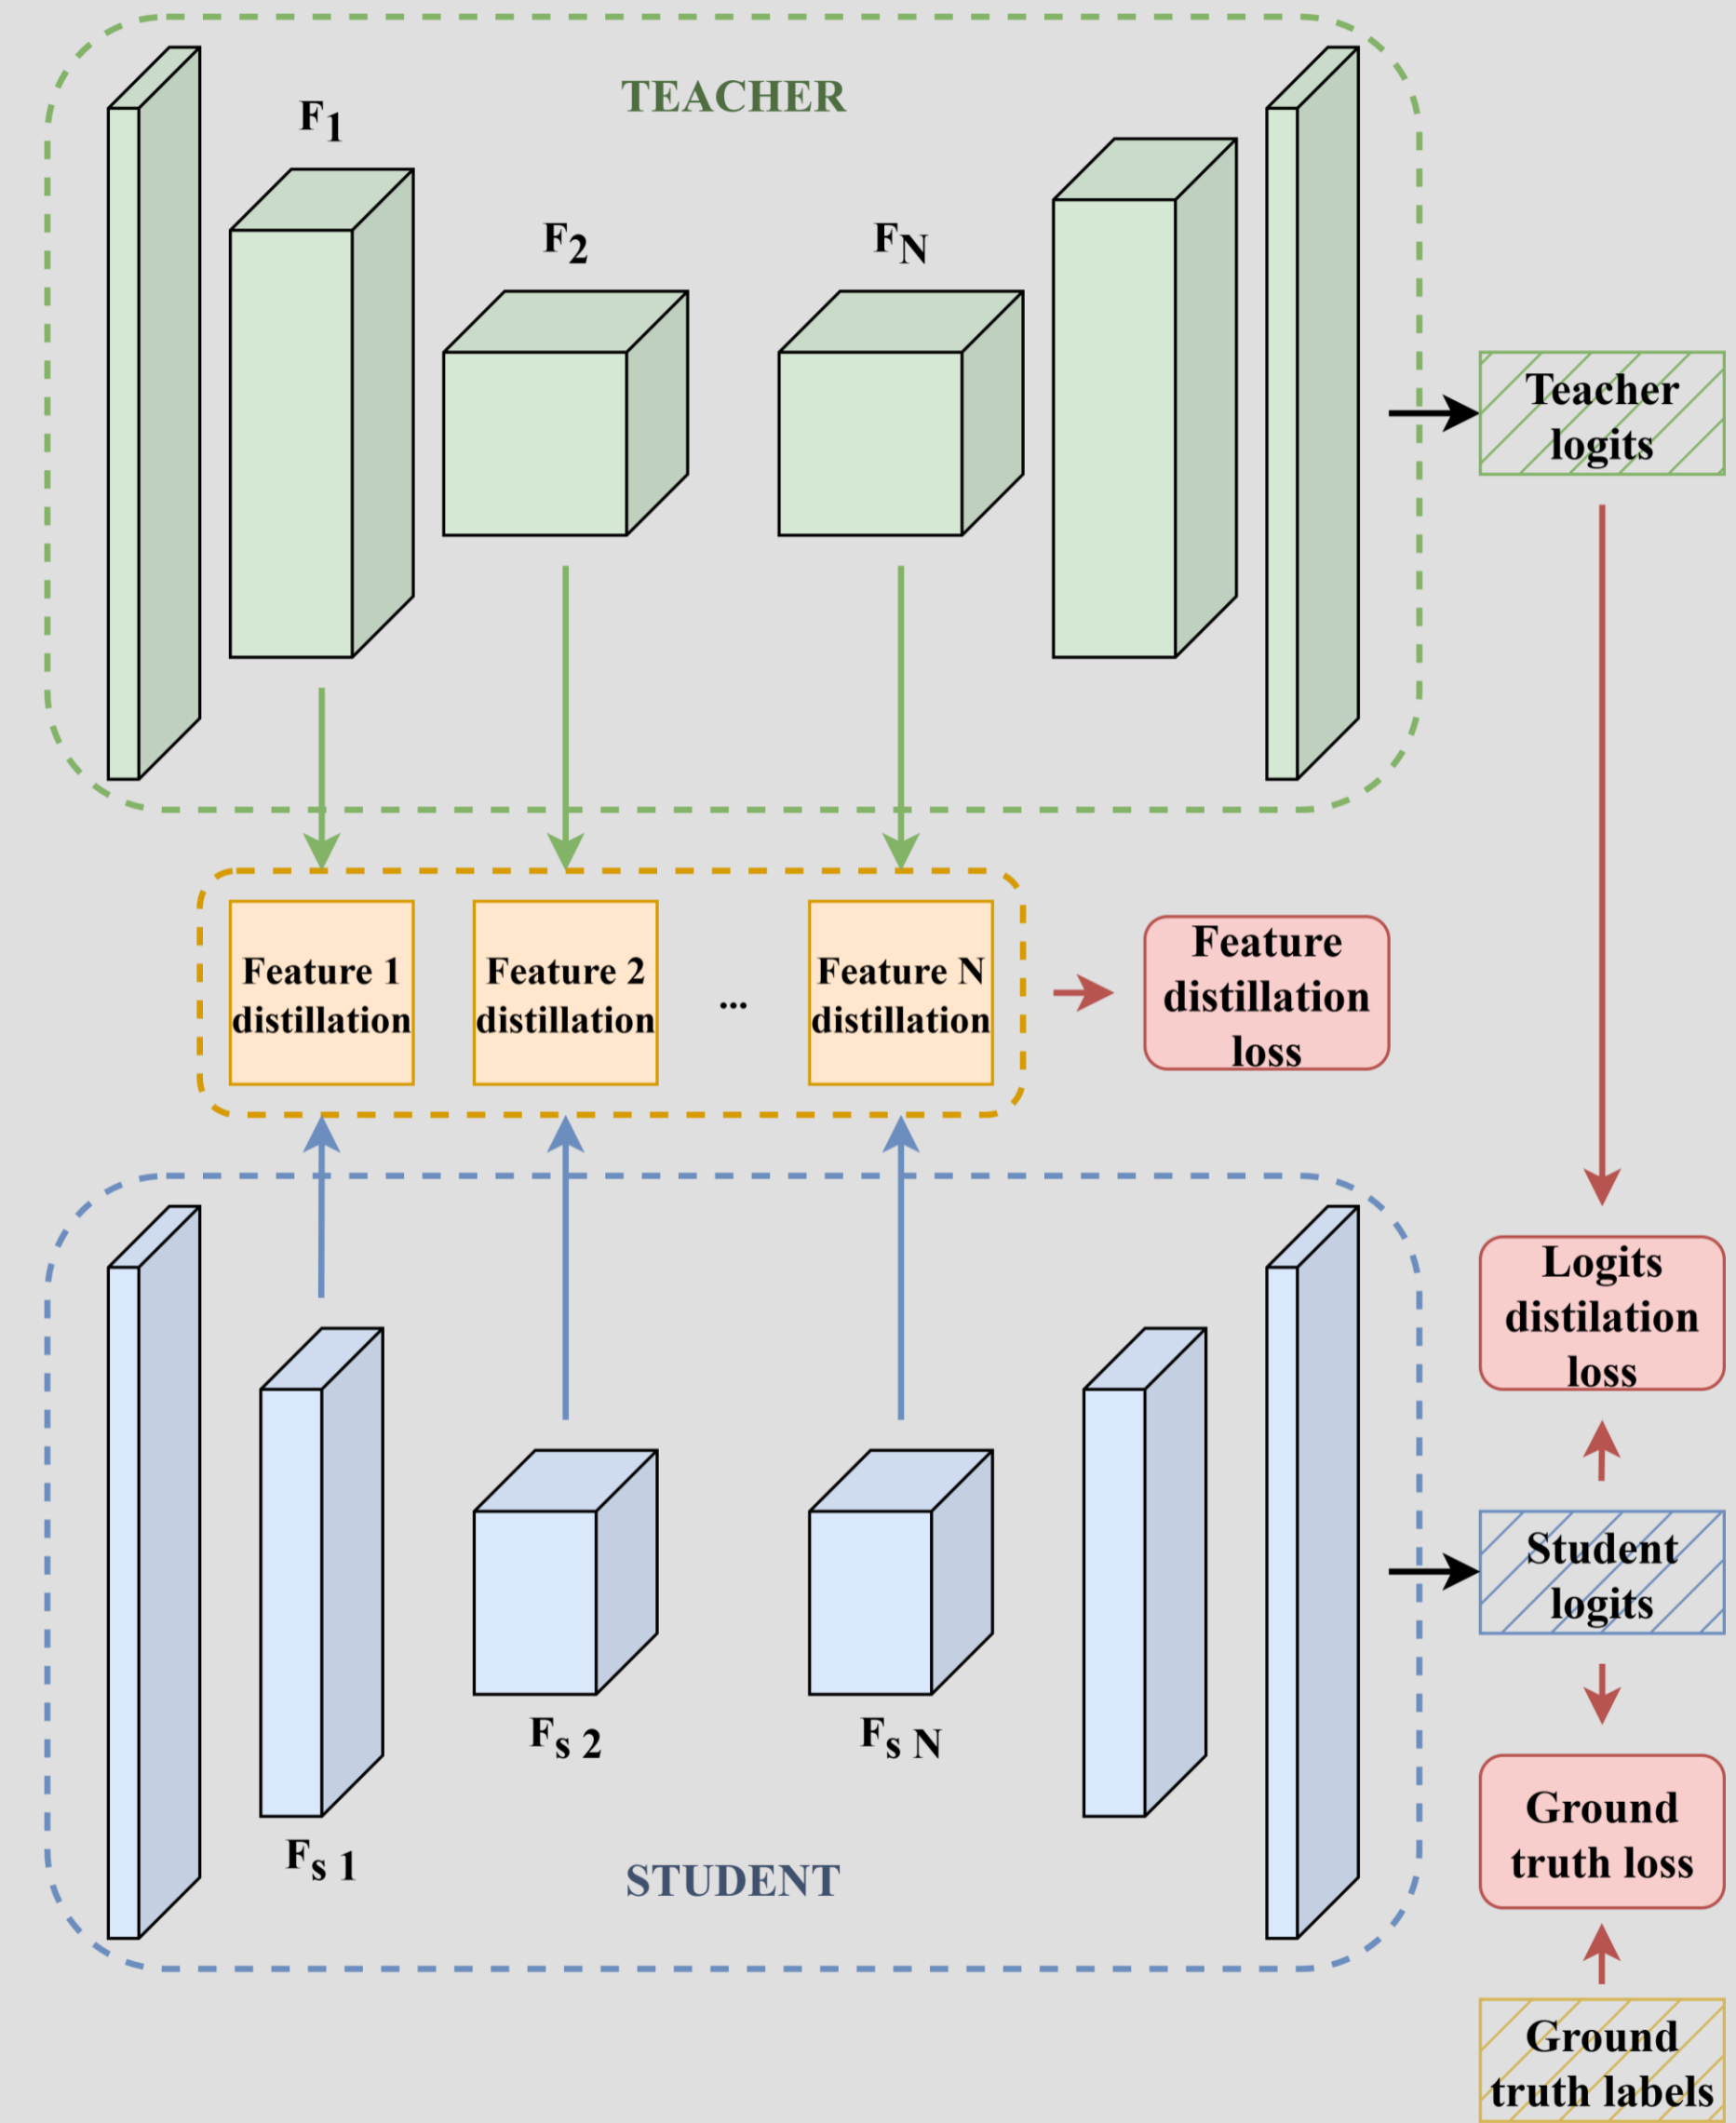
TEACHER

$F_1$

$F_2$

$F_N$

Teacher logits

Feature 1 distillation

Feature 2 distillation

...

Feature N distillation

Feature distillation loss

Logits distilation loss

Student logits

Ground truth loss

Ground truth labels

$F_s$ 2

$F_s$ N

$F_s$ 1

STUDENT